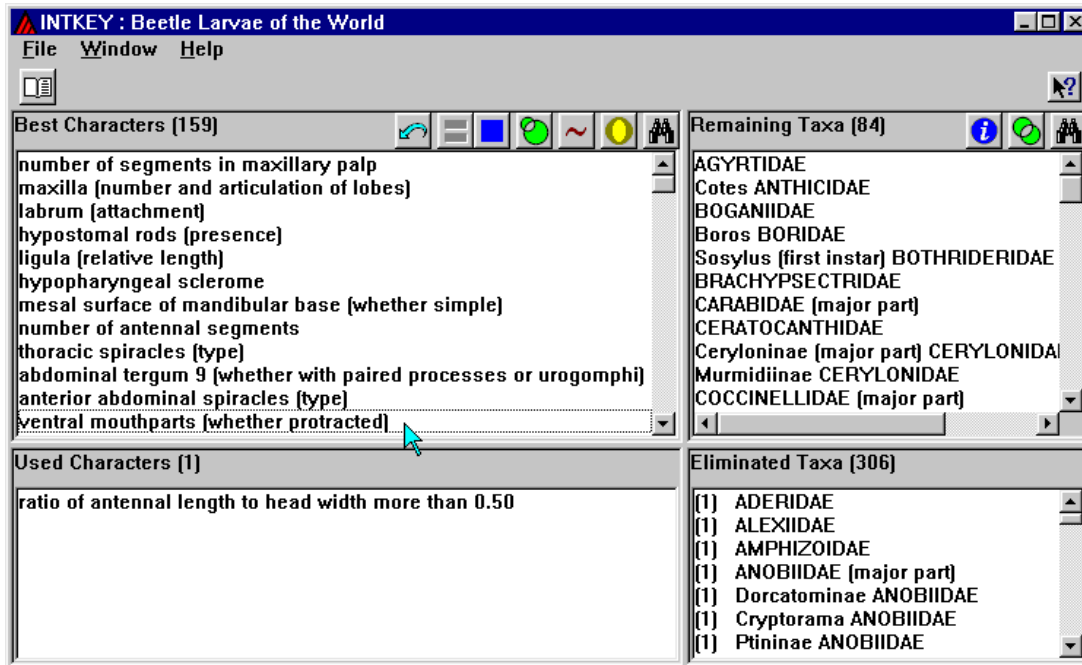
INTKEY : Beetle Larvae of the World

File Window Help

Best Characters (159)

number of segments in maxillary palp
maxilla (number and articulation of lobes)
labrum (attachment)
hypostomal rods (presence)
ligula (relative length)
hypopharyngeal sclerome
mesal surface of mandibular base (whether simple)
number of antennal segments
thoracic spiracles (type)
abdominal tergum 9 (whether with paired processes or urogomphi)
anterior abdominal spiracles (type)
ventral mouthparts (whether protracted)

Remaining Taxa (84)

AGYRTIDAE
Cotes ANTHICIDAE
BOGANIIDAE
Boros BORIDAE
Sosylus (first instar) BOTHRIDERIDAE
BRACHYPSECTRIDAE
CARABIDAE (major part)
CERATOCANTHIDAE
Ceryloninae (major part) CERYLONIDAI
Murmidiinae CERYLONIDAE
COCCINELLIDAE (major part)

Used Characters (1)

ratio of antennal length to head width more than 0.50

Eliminated Taxa (306)

(1) ADERIDAE
(1) ALEXIIDAE
(1) AMPHIZOIDAE
(1) ANOBIIDAE (major part)
(1) Dorcatominae ANOBIIDAE
(1) Cryptorama ANOBIIDAE
(1) Ptininae ANOBIIDAE